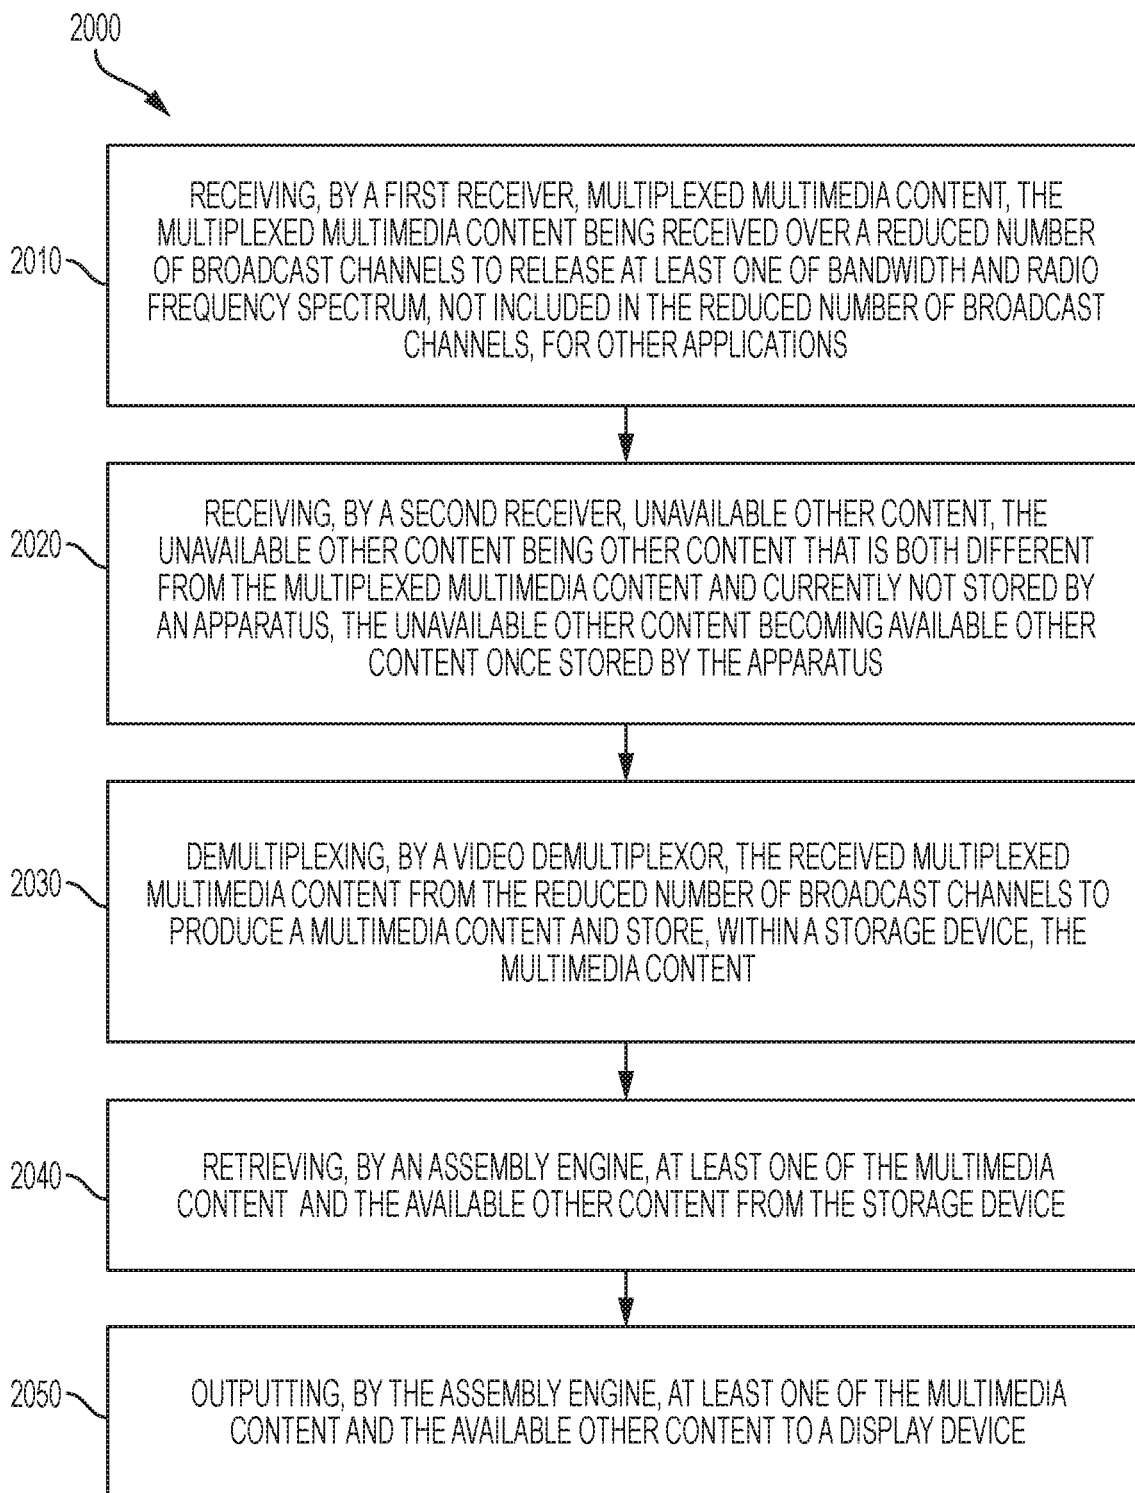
2000

2010

RECEIVING, BY A FIRST RECEIVER, MULTIPLEXED MULTIMEDIA CONTENT, THE MULTIPLEXED MULTIMEDIA CONTENT BEING RECEIVED OVER A REDUCED NUMBER OF BROADCAST CHANNELS TO RELEASE AT LEAST ONE OF BANDWIDTH AND RADIO FREQUENCY SPECTRUM, NOT INCLUDED IN THE REDUCED NUMBER OF BROADCAST CHANNELS, FOR OTHER APPLICATIONS

2020

RECEIVING, BY A SECOND RECEIVER, UNAVAILABLE OTHER CONTENT, THE UNAVAILABLE OTHER CONTENT BEING OTHER CONTENT THAT IS BOTH DIFFERENT FROM THE MULTIPLEXED MULTIMEDIA CONTENT AND CURRENTLY NOT STORED BY AN APPARATUS, THE UNAVAILABLE OTHER CONTENT BECOMING AVAILABLE OTHER CONTENT ONCE STORED BY THE APPARATUS

2030

DEMULTIPLEXING, BY A VIDEO DEMULTIPLEXOR, THE RECEIVED MULTIPLEXED MULTIMEDIA CONTENT FROM THE REDUCED NUMBER OF BROADCAST CHANNELS TO PRODUCE A MULTIMEDIA CONTENT AND STORE, WITHIN A STORAGE DEVICE, THE MULTIMEDIA CONTENT

2040

RETRIEVING, BY AN ASSEMBLY ENGINE, AT LEAST ONE OF THE MULTIMEDIA CONTENT AND THE AVAILABLE OTHER CONTENT FROM THE STORAGE DEVICE

2050

OUTPUTTING, BY THE ASSEMBLY ENGINE, AT LEAST ONE OF THE MULTIMEDIA CONTENT AND THE AVAILABLE OTHER CONTENT TO A DISPLAY DEVICE